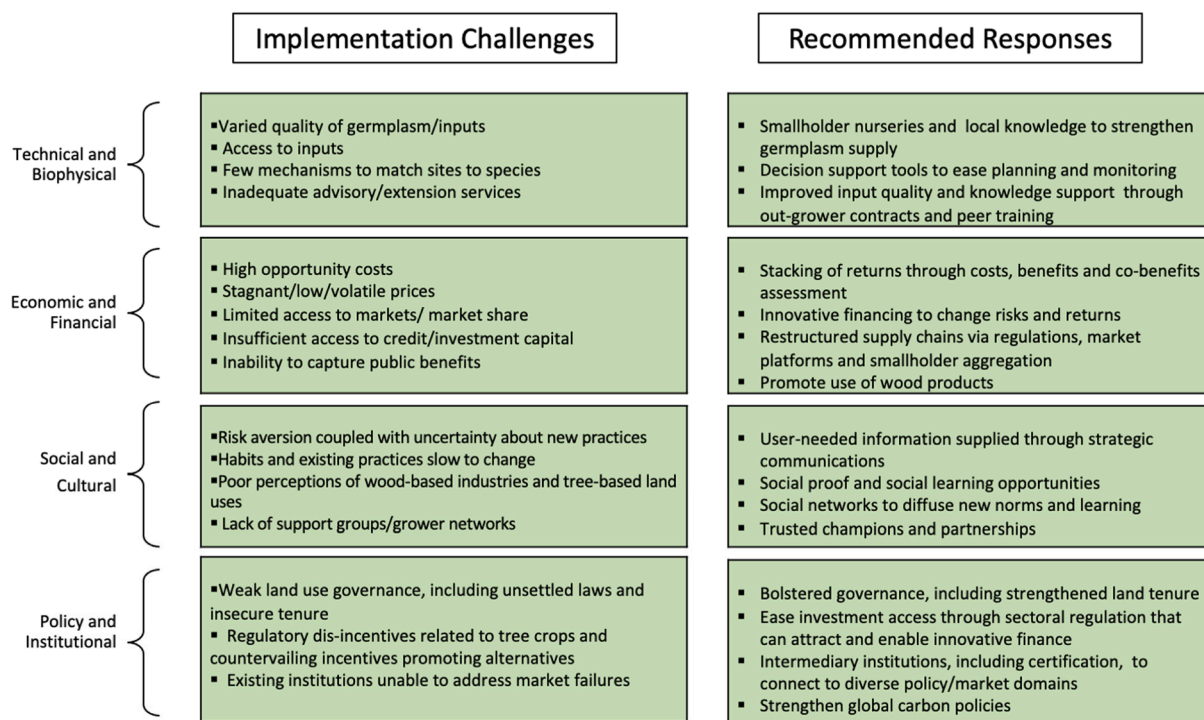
Implementation Challenges

Recommended Responses

Technical and Biophysical

▪Varied quality of germplasm/inputs
▪ Access to inputs
▪ Few mechanisms to match sites to species
▪ Inadequate advisory/extension services

▪ Smallholder nurseries and local knowledge to strengthen germplasm supply
▪ Decision support tools to ease planning and monitoring
▪ Improved input quality and knowledge support through out-grower contracts and peer training

Economic and Financial

▪ High opportunity costs
▪ Stagnant/low/volatile prices
▪ Limited access to markets/ market share
▪ Insufficient access to credit/investment capital
▪ Inability to capture public benefits

▪ Stacking of returns through costs, benefits and co-benefits assessment
▪ Innovative financing to change risks and returns
▪ Restructured supply chains via regulations, market platforms and smallholder aggregation
▪ Promote use of wood products

Social and Cultural

▪Risk aversion coupled with uncertainty about new practices
▪Habits and existing practices slow to change
▪Poor perceptions of wood-based industries and tree-based land uses
▪ Lack of support groups/grower networks

▪ User-needed information supplied through strategic communications
▪ Social proof and social learning opportunities
▪ Social networks to diffuse new norms and learning
▪ Trusted champions and partnerships

Policy and Institutional

▪Weak land use governance, including unsettled laws and insecure tenure
▪ Regulatory dis-incentives related to tree crops and countervailing incentives promoting alternatives
▪ Existing institutions unable to address market failures

▪ Bolstered governance, including strengthened land tenure
▪ Ease investment access through sectoral regulation that can attract and enable innovative finance
▪ Intermediary institutions, including certification, to connect to diverse policy/market domains
▪ Strengthen global carbon policies